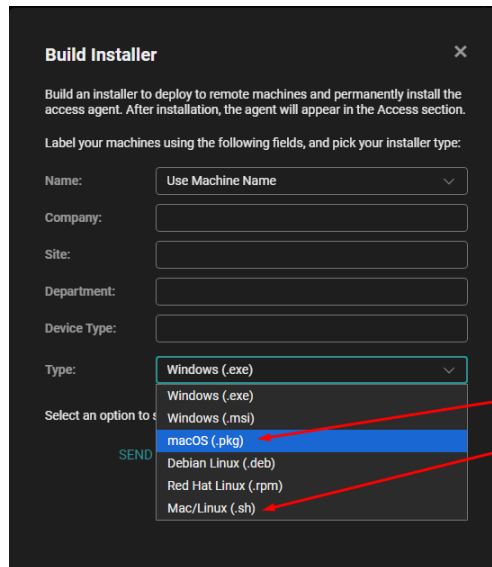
Build Installer

×

Build an installer to deploy to remote machines and permanently install the access agent. After installation, the agent will appear in the Access section.

Label your machines using the following fields, and pick your installer type:

Name: Use Machine Name

Company:

Site:

Department:

Device Type:

Type: Windows (.exe)

Windows (.exe)
Windows (.msi)
macOS (.pkg)
Debian Linux (.deb)
Red Hat Linux (.rpm)
Mac/Linux (.sh)

Select an option to s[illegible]

SEND